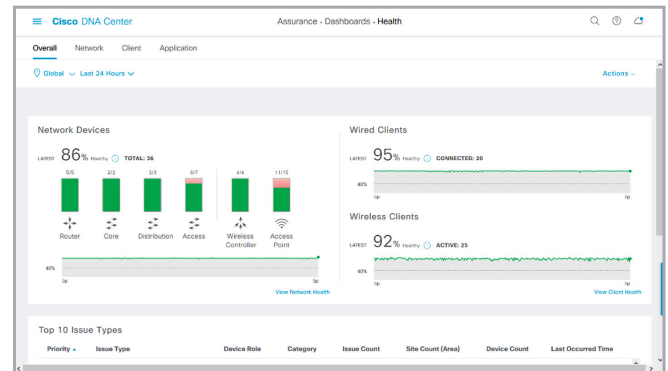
Cisco DNA Center

Assurance · Dashboards · Health

Overall Network Client Application

Global Last 24 Hours

Actions

Network Devices

LATEST 86% Healthy TOTAL: 36

5/5 2/2 3/3 6/7 4/4 11/15

Router Core Distribution Access Wireless Controller Access Point

40%

5p 5a

View Network Health

Wired Clients

LATEST 95% Healthy CONNECTED: 20

40%

1p 1a

Wireless Clients

LATEST 92% Healthy ACTIVE: 25

80%

1p 1a

View Client Health

Top 10 Issue Types

| Priority | Issue Type | Device Role | Category | Issue Count | Site Count (Area) | Device Count | Last Occurred Time |
|---|---|---|---|---|---|---|---|